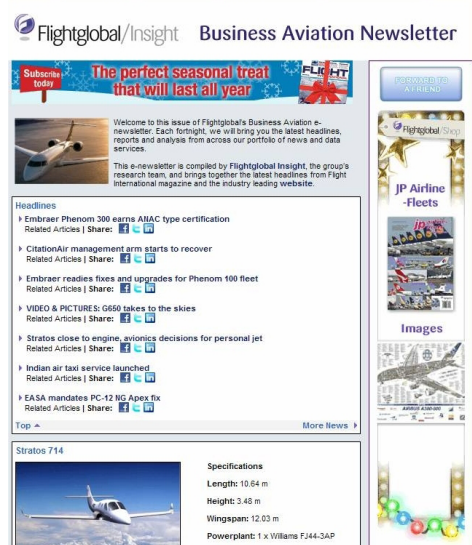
Flightglobal/Insight Business Aviation Newsletter

Subscribe today The perfect seasonal treat that will last all year FLIGHT

FORWARD TO A FRIEND

Welcome to this issue of Flightglobal's Business Aviation e-newsletter. Each fortnight, we will bring you the latest headlines, reports and analysis from across our portfolio of news and data services.

This e-newsletter is compiled by Flightglobal Insight, the group's research team, and brings together the latest headlines from Flight International magazine and the industry leading website.

Headlines

Embraer Phenom 300 earns ANAC type certification
Related Articles | Share:

CitationAir management arm starts to recover
Related Articles | Share:

Embraer readies fixes and upgrades for Phenom 100 fleet
Related Articles | Share:

VIDEO & PICTURES: G650 takes to the skies
Related Articles | Share:

Stratos close to engine, avionics decisions for personal jet
Related Articles | Share:

Indian air taxi service launched
Related Articles | Share:

EASA mandates PC-12 NG Apex fix
Related Articles | Share:

Top More News

Stratos 714

Specifications

Length: 10.64 m

Height: 3.48 m

Wingspan: 12.03 m

Powerplant: 1 x Williams FJ44-3AP

Flightglobal Shop

JP Airline -Fleets

Images

AIRBUS A380-800